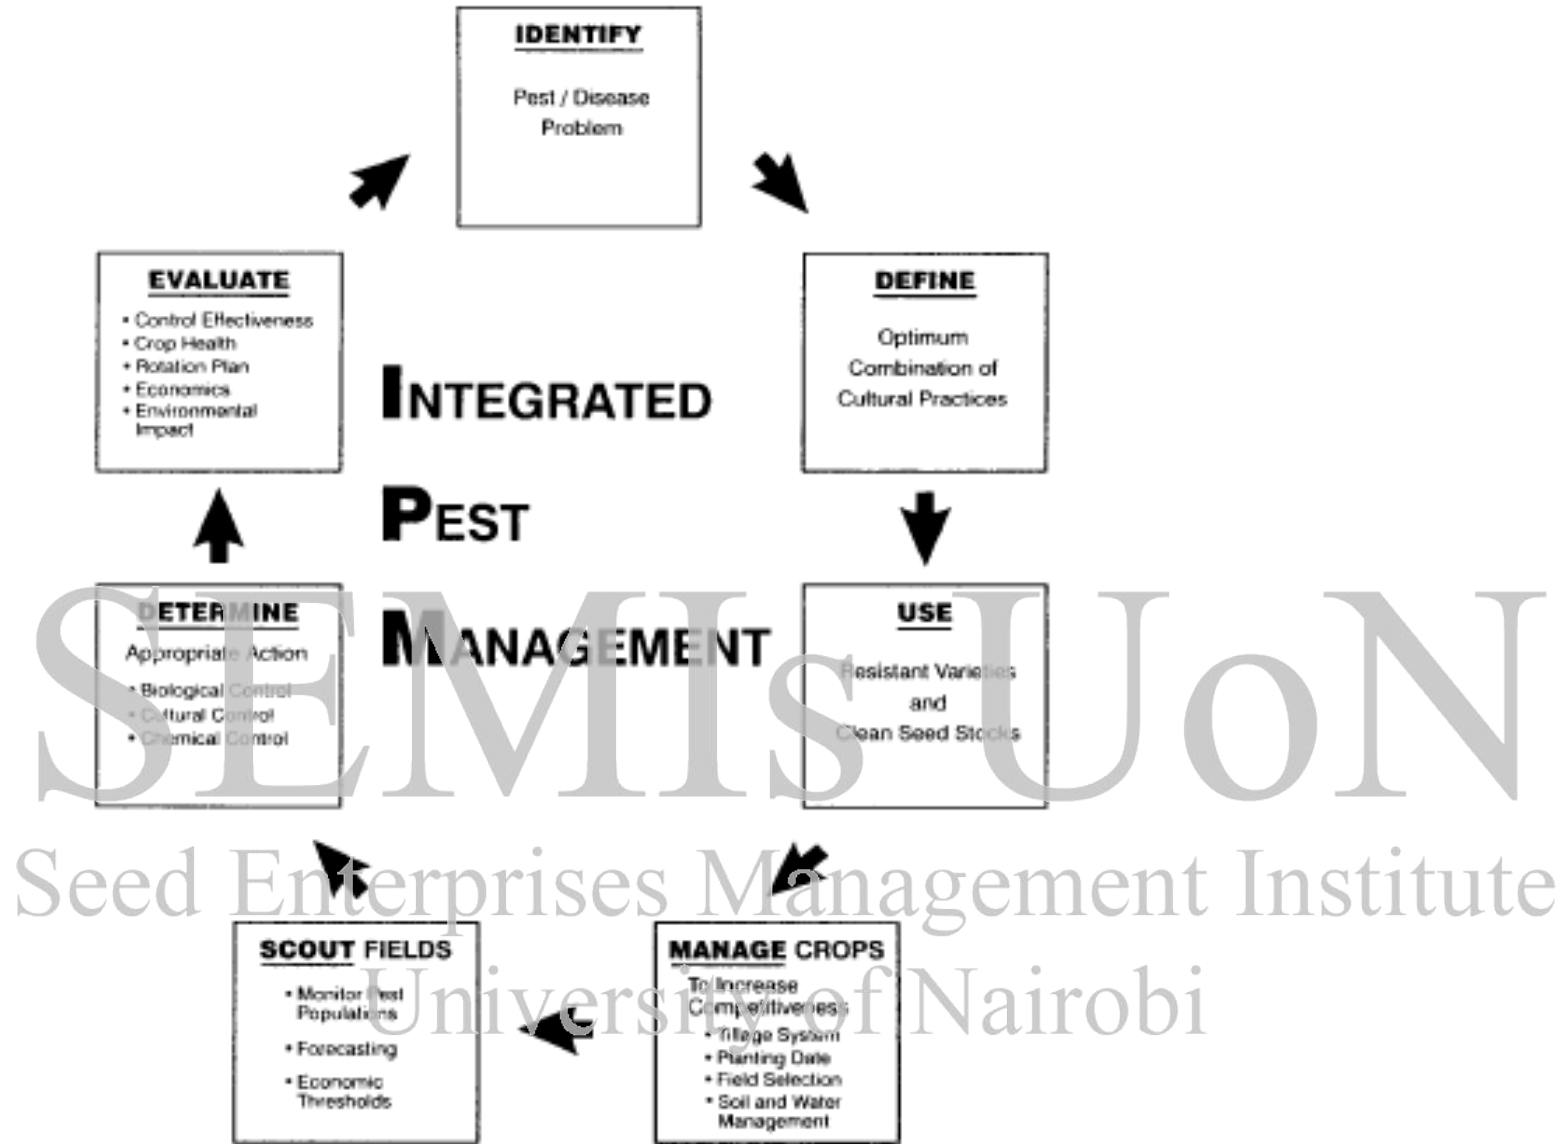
IDENTIFY

Pest / Disease Problem

DEFINE

Optimum Combination of Cultural Practices

USE

Resistant Varieties and Clean Seed Stocks

MANAGE CROPS

To Increase Competitiveness:
• Tillage System
• Planting Date
• Field Selection
• Soil and Water Management

SCOUT FIELDS

• Monitor Pest Populations
• Forecasting
• Economic Thresholds

DETERMINE

Appropriate Action
• Biological Control
• Cultural Control
• Chemical Control

EVALUATE

• Control Effectiveness
• Crop Health
• Rotation Plan
• Economics
• Environmental Impact

INTEGRATED

PEST

MANAGEMENT

SEMIs UoN

Seed Enterprises Management Institute

University of Nairobi